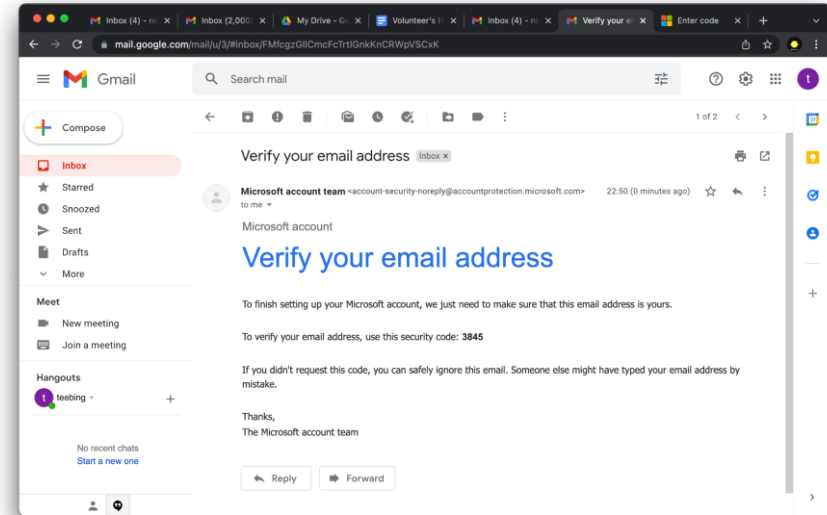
Inbox (4) - ni
Inbox (2,000
My Drive - G
Volunteer's I
Inbox (4) - ni
Verify your e
Enter code

mail.google.com/mail/u/3/#inbox/FMfcgzGllCmcFcTrtlGnkKnCRWpVSCxK

Gmail
Search mail

Compose
Inbox
Starred
Snoozed
Sent
Drafts
More

Meet
New meeting
Join a meeting

Hangouts
teebing

No recent chats
Start a new one

1 of 2

Verify your email address Inbox ×

Microsoft account team <account-security-noreply@accountprotection.microsoft.com>
to me
22:50 (0 minutes ago)

Microsoft account

Verify your email address

To finish setting up your Microsoft account, we just need to make sure that this email address is yours.

To verify your email address, use this security code: 3845

If you didn't request this code, you can safely ignore this email. Someone else might have typed your email address by mistake.

Thanks,
The Microsoft account team

Reply
Forward